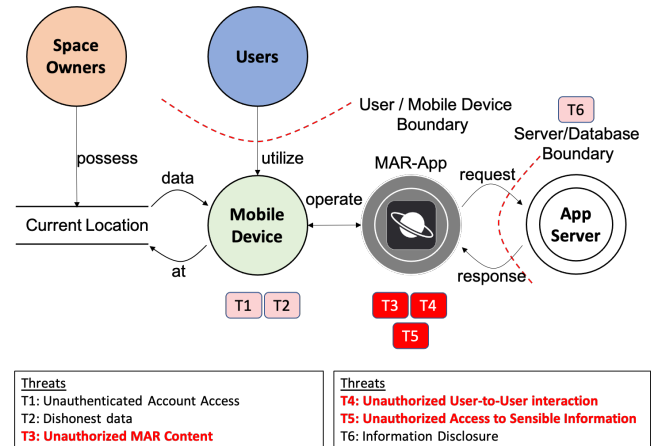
Space Owners

Users

User / Mobile Device Boundary

T6

Server/Database Boundary

possess

utilize

MAR-App

data

request

Current Location

Mobile Device

operate

App Server

at

response

T1 T2

T3 T4

T5

Threats
T1: Unauthenticated Account Access
T2: Dishonest data
T3: Unauthorized MAR Content

Threats
T4: Unauthorized User-to-User interaction
T5: Unauthorized Access to Sensible Information
T6: Information Disclosure